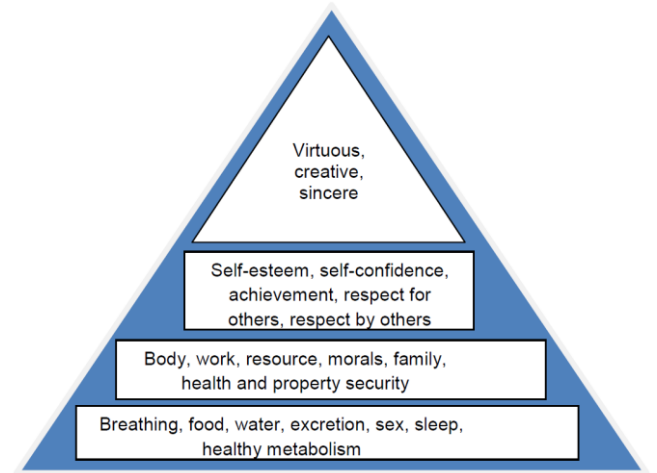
Virtuous, creative, sincere

Self-esteem, self-confidence, achievement, respect for others, respect by others

Body, work, resource, morals, family, health and property security

Breathing, food, water, excretion, sex, sleep, healthy metabolism